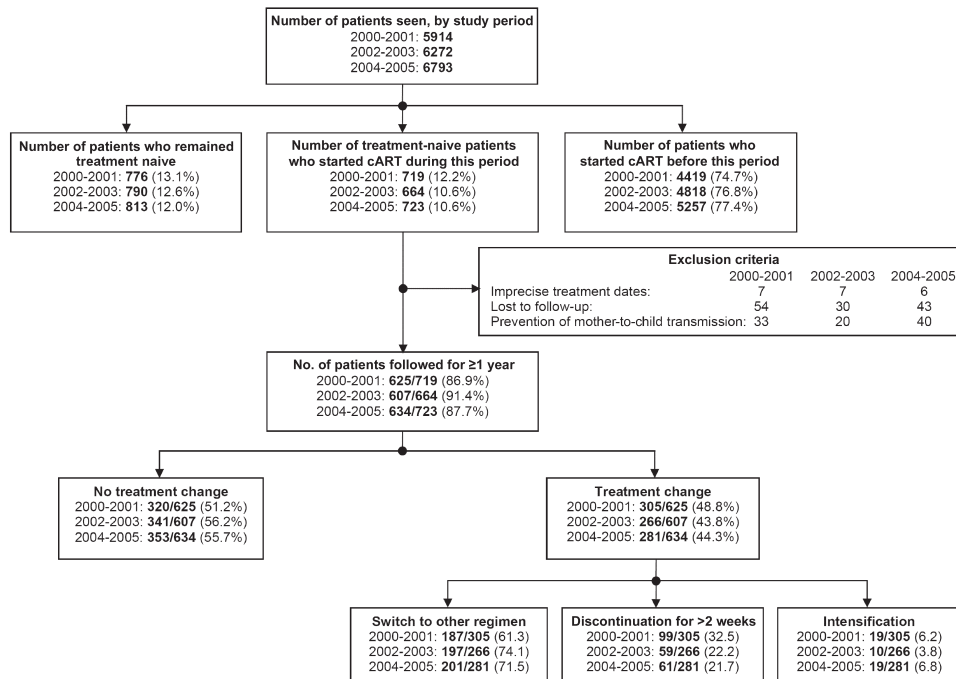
**Number of patients seen, by study period**
2000-2001: **5914**
2002-2003: **6272**
2004-2005: **6793**

**Number of patients who remained treatment naive**
2000-2001: **776** (13.1%)
2002-2003: **790** (12.6%)
2004-2005: **813** (12.0%)

**Number of treatment-naive patients who started cART during this period**
2000-2001: **719** (12.2%)
2002-2003: **664** (10.6%)
2004-2005: **723** (10.6%)

**Number of patients who started cART before this period**
2000-2001: **4419** (74.7%)
2002-2003: **4818** (76.8%)
2004-2005: **5257** (77.4%)

**Exclusion criteria**

| | 2000-2001 | 2002-2003 | 2004-2005 |
|---|---|---|---|
| Imprecise treatment dates: | 7 | 7 | 6 |
| Lost to follow-up: | 54 | 30 | 43 |
| Prevention of mother-to-child transmission: | 33 | 20 | 40 |

**No. of patients followed for ≥1 year**
2000-2001: **625/719** (86.9%)
2002-2003: **607/664** (91.4%)
2004-2005: **634/723** (87.7%)

**No treatment change**
2000-2001: **320/625** (51.2%)
2002-2003: **341/607** (56.2%)
2004-2005: **353/634** (55.7%)

**Treatment change**
2000-2001: **305/625** (48.8%)
2002-2003: **266/607** (43.8%)
2004-2005: **281/634** (44.3%)

**Switch to other regimen**
2000-2001: **187/305** (61.3)
2002-2003: **197/266** (74.1)
2004-2005: **201/281** (71.5)

**Discontinuation for >2 weeks**
2000-2001: **99/305** (32.5)
2002-2003: **59/266** (22.2)
2004-2005: **61/281** (21.7)

**Intensification**
2000-2001: **19/305** (6.2)
2002-2003: **10/266** (3.8)
2004-2005: **19/281** (6.8)